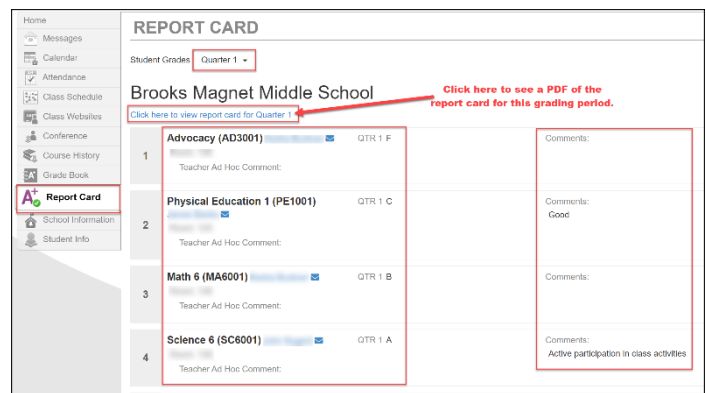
Home
Messages
Calendar
Attendance
Class Schedule
Class Websites
Conference
Course History
Grade Book
Report Card
School Information
Student Info

REPORT CARD

Student Grades Quarter 1

Brooks Magnet Middle School

Click here to view report card for Quarter 1

Click here to see a PDF of the report card for this grading period.

| | | | |
|---|---|---|---|
| 1 | Advocacy (AD3001) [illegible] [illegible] Teacher Ad Hoc Comment: | QTR 1 F | Comments: |
| 2 | Physical Education 1 (PE1001) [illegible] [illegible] Teacher Ad Hoc Comment: | QTR 1 C | Comments: Good |
| 3 | Math 6 (MA6001) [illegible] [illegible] Teacher Ad Hoc Comment: | QTR 1 B | Comments: |
| 4 | Science 6 (SC6001) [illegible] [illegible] Teacher Ad Hoc Comment: | QTR 1 A | Comments: Active participation in class activities |